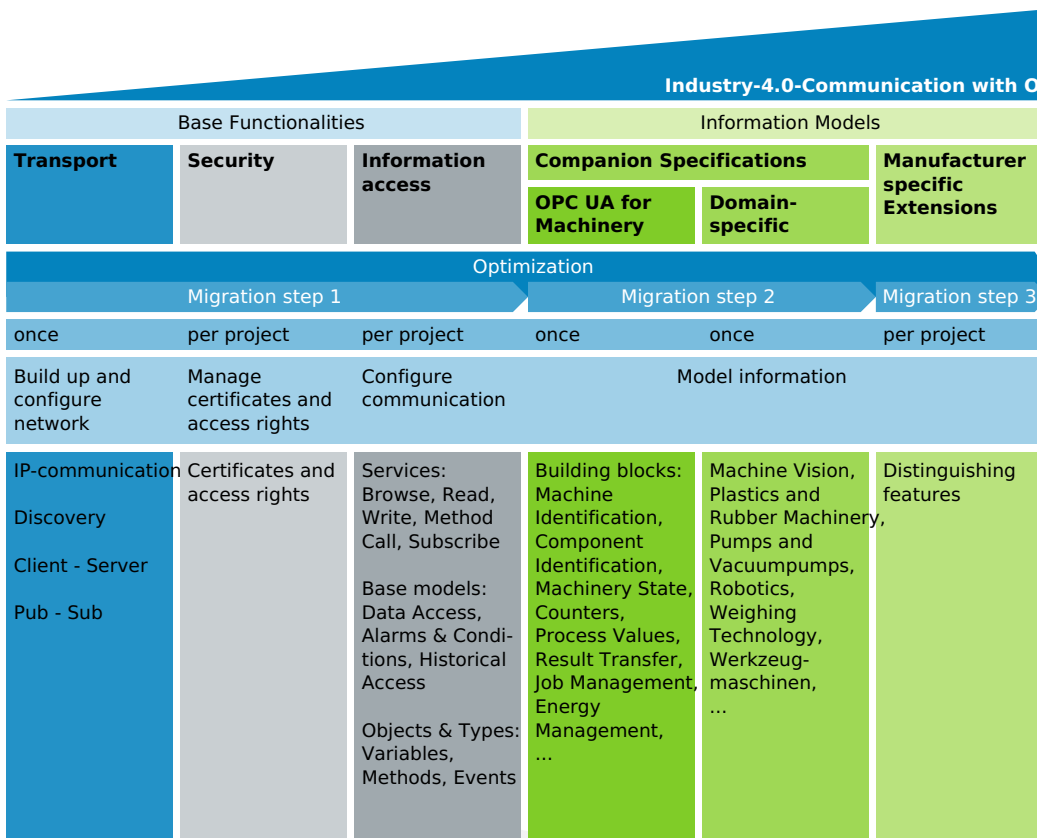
Industry-4.0-Communication with O

Base Functionalities

Information Models

Transport

Security

Information access

Companion Specifications

OPC UA for Machinery

Domain-specific

Manufacturer specific Extensions

Optimization

Migration step 1

Migration step 2

Migration step 3

once

per project

per project

once

once

per project

Build up and configure network

Manage certificates and access rights

Configure communication

Model information

IP-communication

Discovery

Client - Server

Pub - Sub

Certificates and access rights

Services: Browse, Read, Write, Method Call, Subscribe

Base models: Data Access, Alarms & Conditions, Historical Access

Objects & Types: Variables, Methods, Events

Building blocks: Machine Identification, Component Identification, Machinery State, Counters, Process Values, Result Transfer, Job Management, Energy Management, ...

Machine Vision, Plastics and Rubber Machinery, Pumps and Vacuumpumps, Robotics, Weighing Technology, Werkzeugmaschinen, ...

Distinguishing features